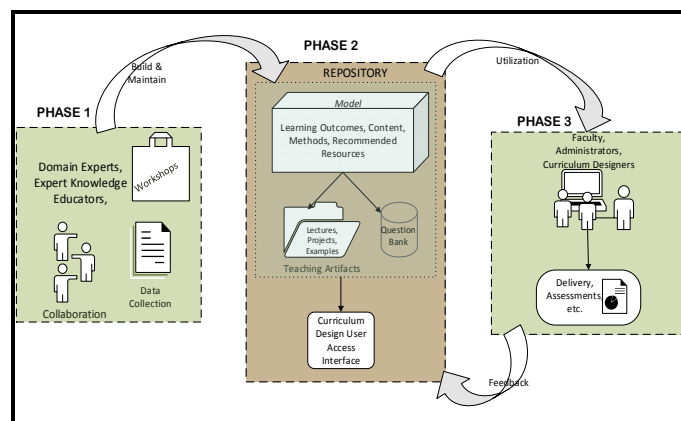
PHASE 2

Build & Maintain

Utilization

REPOSITORY

Model

Learning Outcomes, Content, Methods, Recommended Resources

PHASE 1

Domain Experts, Expert Knowledge Educators,

Workshops

Collaboration

Data Collection

Lectures, Projects, Examples

Question Bank

Teaching Artifacts

Curriculum Design User Access Interface

PHASE 3

Faculty, Administrators, Curriculum Designers

Delivery, Assessments, etc.

Feedback